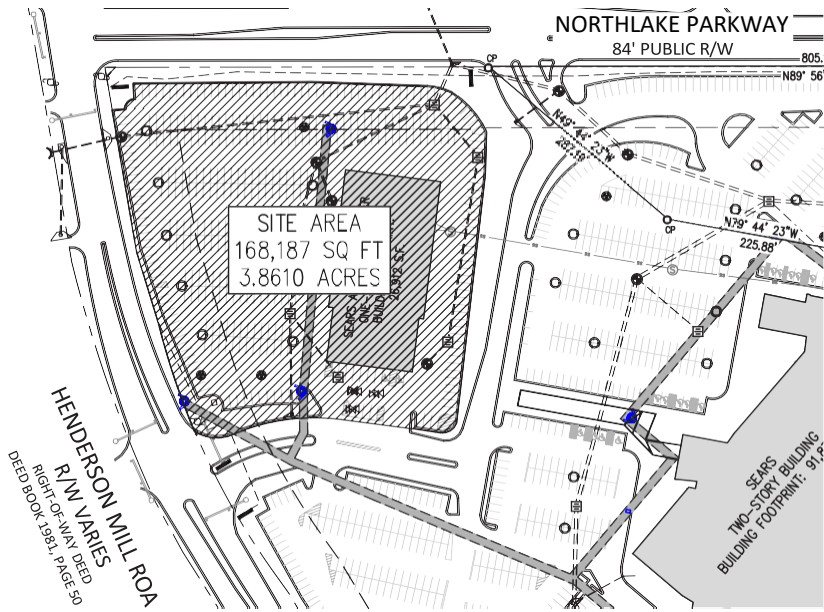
NORTHLAKE PARKWAY
84' PUBLIC R/W
805.
N89° 56'
CP
N49° 44' 23"W
282.19'
CP
N79° 44' 23"W
225.88'
SITE AREA
168,187 SQ FT
3.8610 ACRES
SEARS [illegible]
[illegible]
20,912 S.F.
HENDERSON MILL ROA
R/W VARIES
RIGHT-OF-WAY DEED
DEED BOOK 1981, PAGE 50
SEARS
TWO-STORY BUILDING
BUILDING FOOTPRINT: 91,8